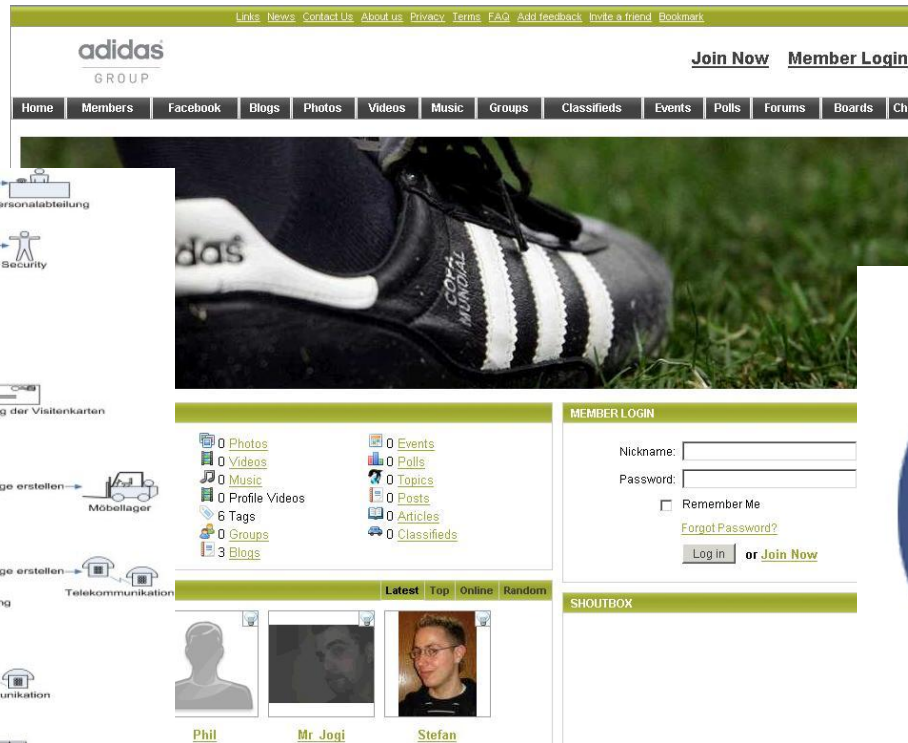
Links News Contact Us About us Privacy Terms FAQ Add feedback Invite a friend Bookmark

adidas GROUP

Join Now Member Login

Home | Members | Facebook | Blogs | Photos | Videos | Music | Groups | Classifieds | Events | Polls | Forums | Boards | Ch

ersonalabteilung

Security

g der Visitenkarten

ge erstellen

Möbellager

ge erstellen

Telekommunikation

ng

unikation

das

COPA MUNDIAL

0 Photos
0 Videos
0 Music
0 Profile Videos
6 Tags
0 Groups
3 Blogs

0 Events
0 Polls
0 Topics
0 Posts
0 Articles
0 Classifieds

Latest Top Online Random

Phil
Mr Jogi
Stefan

MEMBER LOGIN

Nickname:
Password:
Remember Me
Forgot Password?
Log in or Join Now

SHOUTBOX